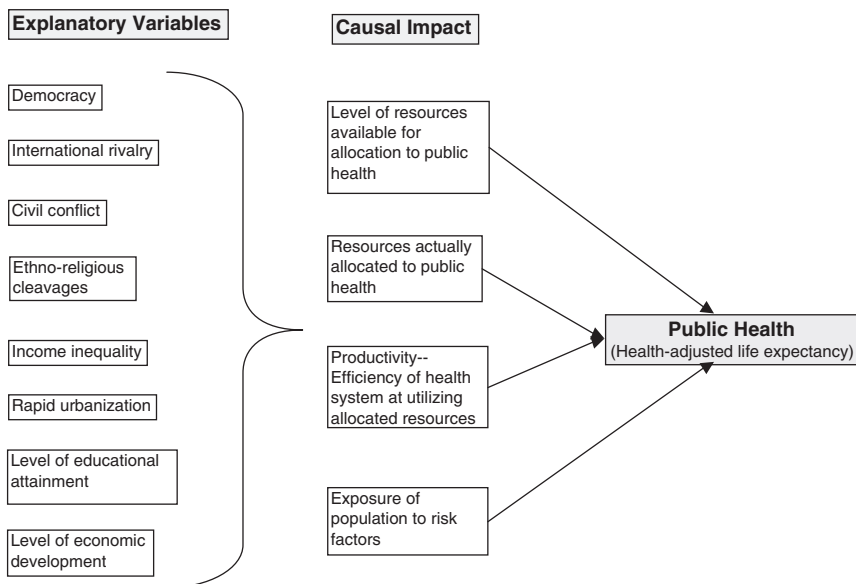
Explanatory Variables

Causal Impact

Democracy

International rivalry

Civil conflict

Ethno-religious cleavages

Income inequality

Rapid urbanization

Level of educational attainment

Level of economic development

Level of resources available for allocation to public health

Resources actually allocated to public health

Productivity-- Efficiency of health system at utilizing allocated resources

Exposure of population to risk factors

Public Health
(Health-adjusted life expectancy)